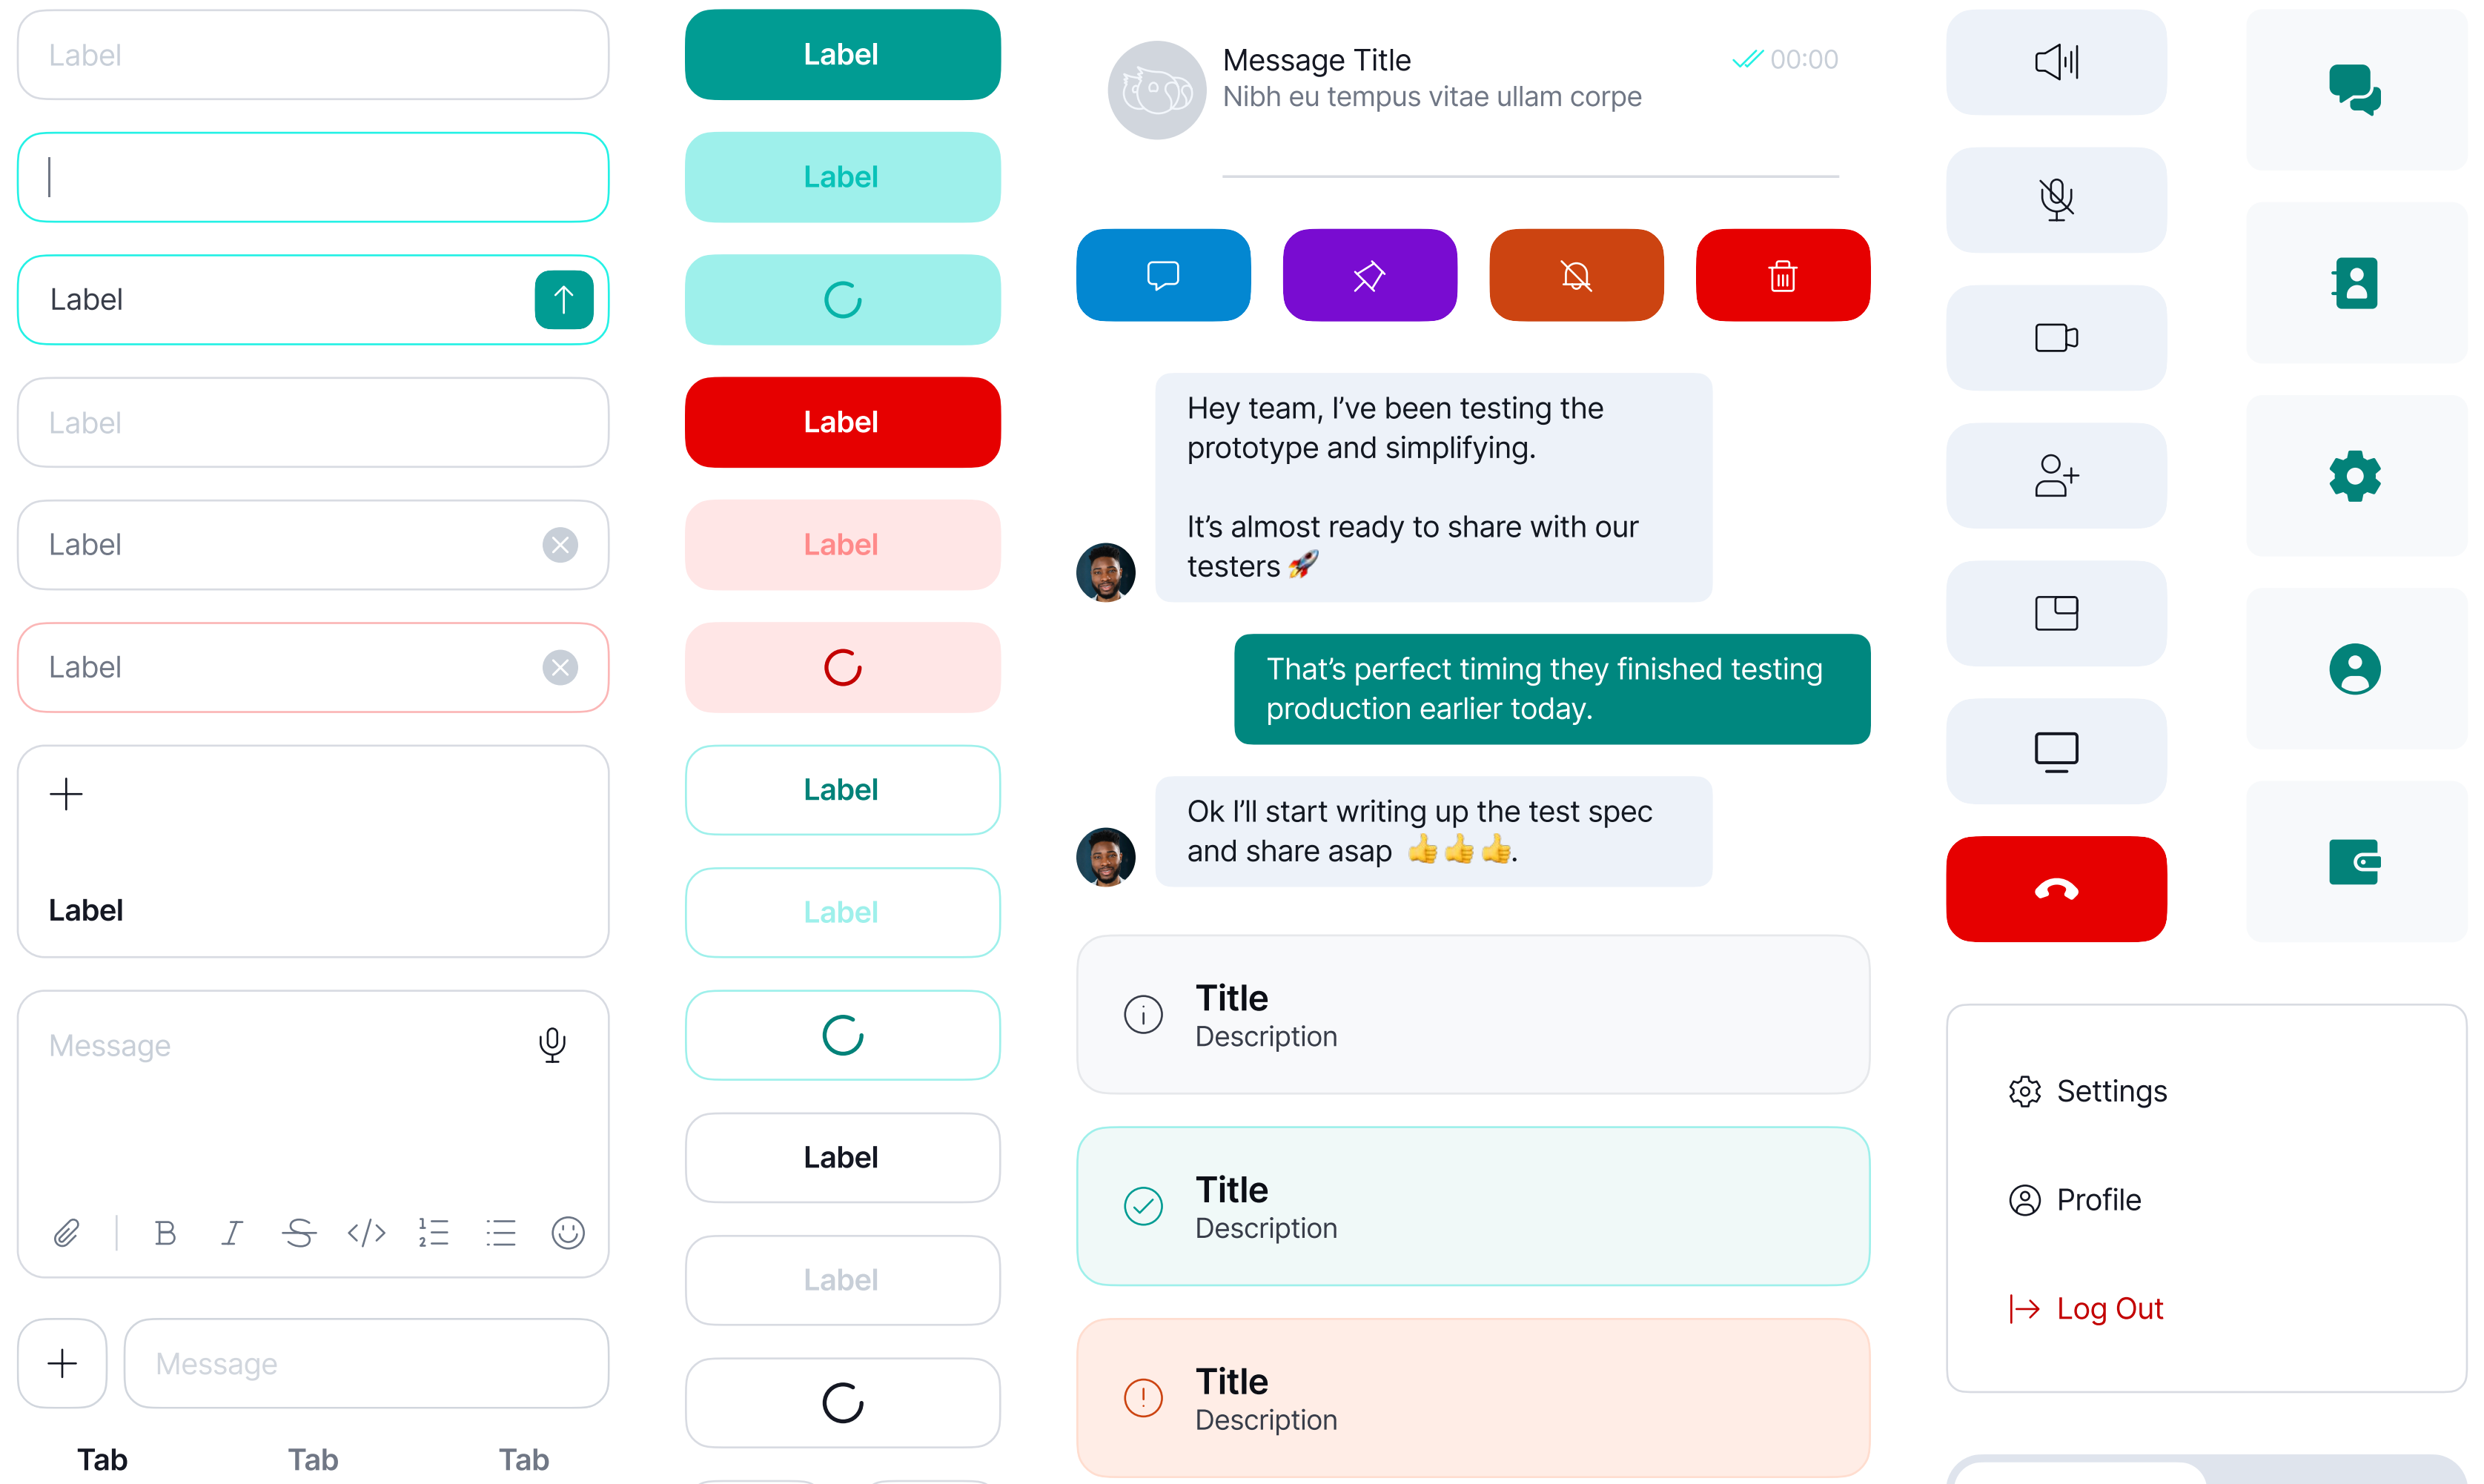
Label

Label

Label

Label

Label

Label

Message

Message

Tab Tab Tab

Label

Label

Label

Label

Label

Label

Label

Label

Message Title
Nibh eu tempus vitae ullam corpe
00:00

Hey team, I've been testing the prototype and simplifying.

It's almost ready to share with our testers 🚀

That's perfect timing they finished testing production earlier today.

Ok I'll start writing up the test spec and share asap 👍👍👍.

Title
Description

Title
Description

Title
Description

Settings

Profile

Log Out